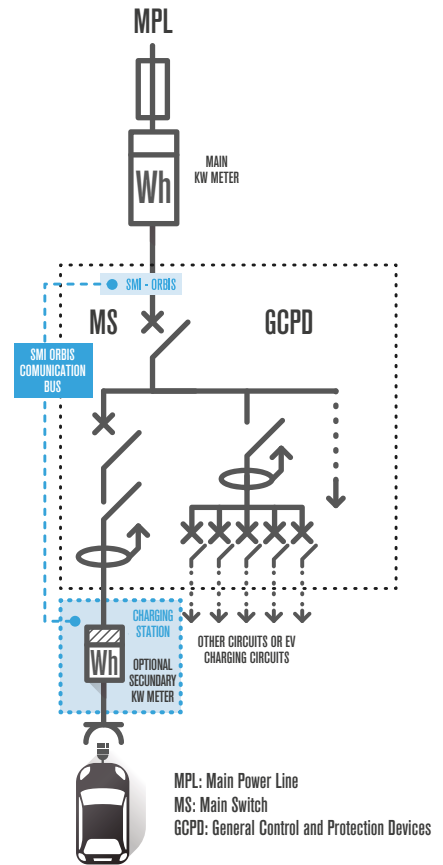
MPL

Wh

MAIN KW METER

SMI - ORBIS

SMI ORBIS COMUNICATION BUS

MS

GCPD

CHARGING STATION

Wh

OPTIONAL SECUNDARY KW METER

OTHER CIRCUITS OR EV CHARGING CIRCUITS

MPL: Main Power Line
MS: Main Switch
GCPD: General Control and Protection Devices